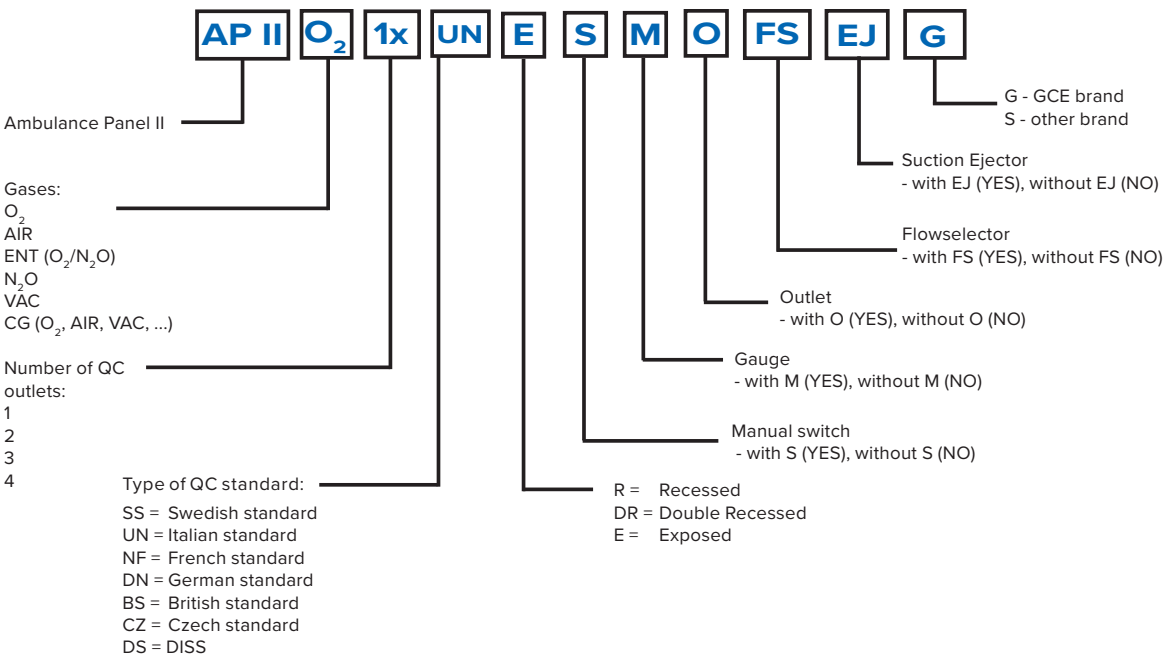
AP II $O_2$ 1x UN E S M O FS EJ G

Ambulance Panel II

Gases:
$O_2$
AIR
ENT ($O_2$/$N_2O$)
$N_2O$
VAC
CG ($O_2$, AIR, VAC, ...)

Number of QC outlets:
1
2
3
4

Type of QC standard:
SS = Swedish standard
UN = Italian standard
NF = French standard
DN = German standard
BS = British standard
CZ = Czech standard
DS = DISS

R = Recessed
DR = Double Recessed
E = Exposed

Manual switch
- with S (YES), without S (NO)

Gauge
- with M (YES), without M (NO)

Outlet
- with O (YES), without O (NO)

Flowselector
- with FS (YES), without FS (NO)

Suction Ejector
- with EJ (YES), without EJ (NO)

G - GCE brand
S - other brand